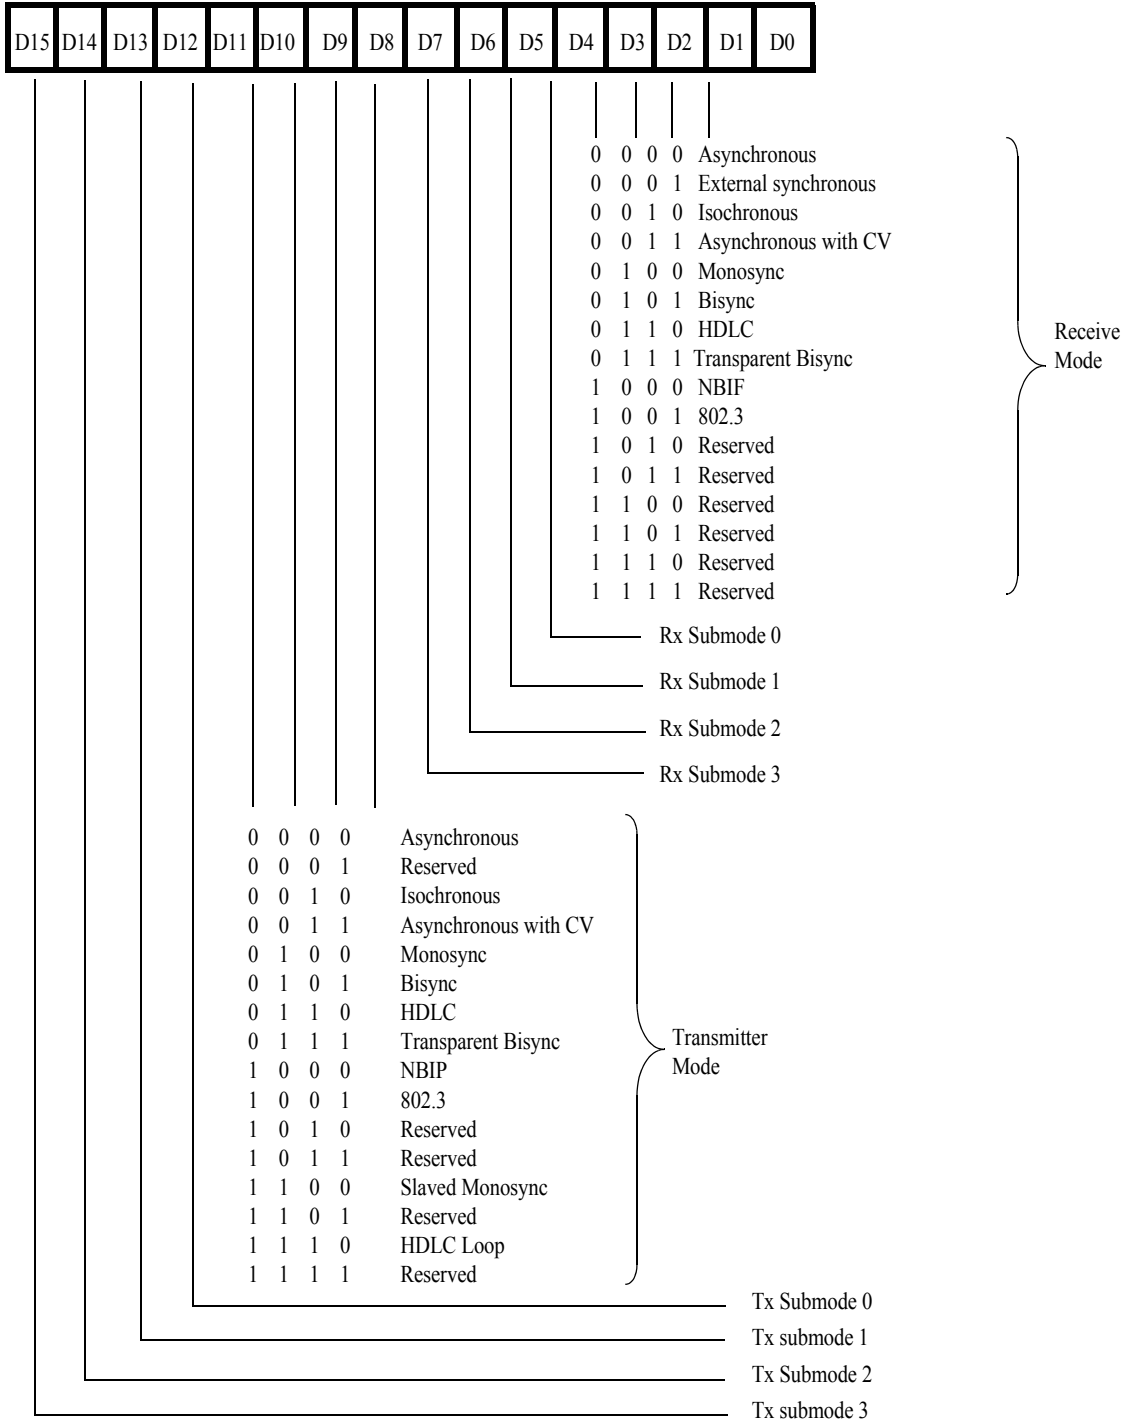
| D15 | D14 | D13 | D12 | D11 | D10 | D9 | D8 | D7 | D6 | D5 | D4 | D3 | D2 | D1 | D0 |
|---|---|---|---|---|---|---|---|---|---|---|---|---|---|---|---|

0 0 0 0 Asynchronous
0 0 0 1 External synchronous
0 0 1 0 Isochronous
0 0 1 1 Asynchronous with CV
0 1 0 0 Monosync
0 1 0 1 Bisync
0 1 1 0 HDLC
0 1 1 1 Transparent Bisync
1 0 0 0 NBIF
1 0 0 1 802.3
1 0 1 0 Reserved
1 0 1 1 Reserved
1 1 0 0 Reserved
1 1 0 1 Reserved
1 1 1 0 Reserved
1 1 1 1 Reserved

Receive Mode

Rx Submode 0
Rx Submode 1
Rx Submode 2
Rx Submode 3

0 0 0 0 Asynchronous
0 0 0 1 Reserved
0 0 1 0 Isochronous
0 0 1 1 Asynchronous with CV
0 1 0 0 Monosync
0 1 0 1 Bisync
0 1 1 0 HDLC
0 1 1 1 Transparent Bisync
1 0 0 0 NBIP
1 0 0 1 802.3
1 0 1 0 Reserved
1 0 1 1 Reserved
1 1 0 0 Slaved Monosync
1 1 0 1 Reserved
1 1 1 0 HDLC Loop
1 1 1 1 Reserved

Transmitter Mode

Tx Submode 0
Tx submode 1
Tx Submode 2
Tx submode 3